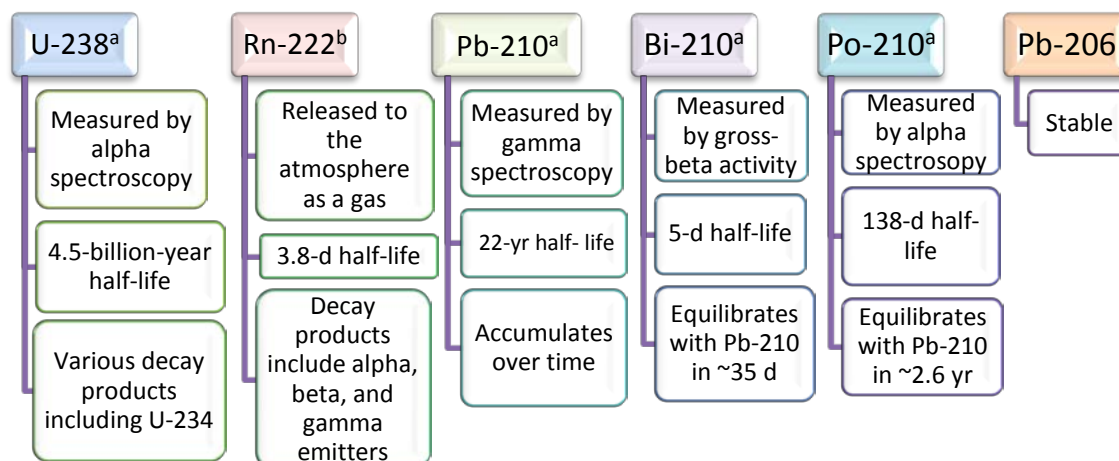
U-238$^{a}$

Measured by alpha spectroscopy

4.5-billion-year half-life

Various decay products including U-234

Rn-222$^{b}$

Released to the atmosphere as a gas

3.8-d half-life

Decay products include alpha, beta, and gamma emitters

Pb-210$^{a}$

Measured by gamma spectroscopy

22-yr half- life

Accumulates over time

Bi-210$^{a}$

Measured by gross-beta activity

5-d half-life

Equilibrates with Pb-210 in ~35 d

Po-210$^{a}$

Measured by alpha spectrosopy

138-d half-life

Equilibrates with Pb-210 in ~2.6 yr

Pb-206

Stable